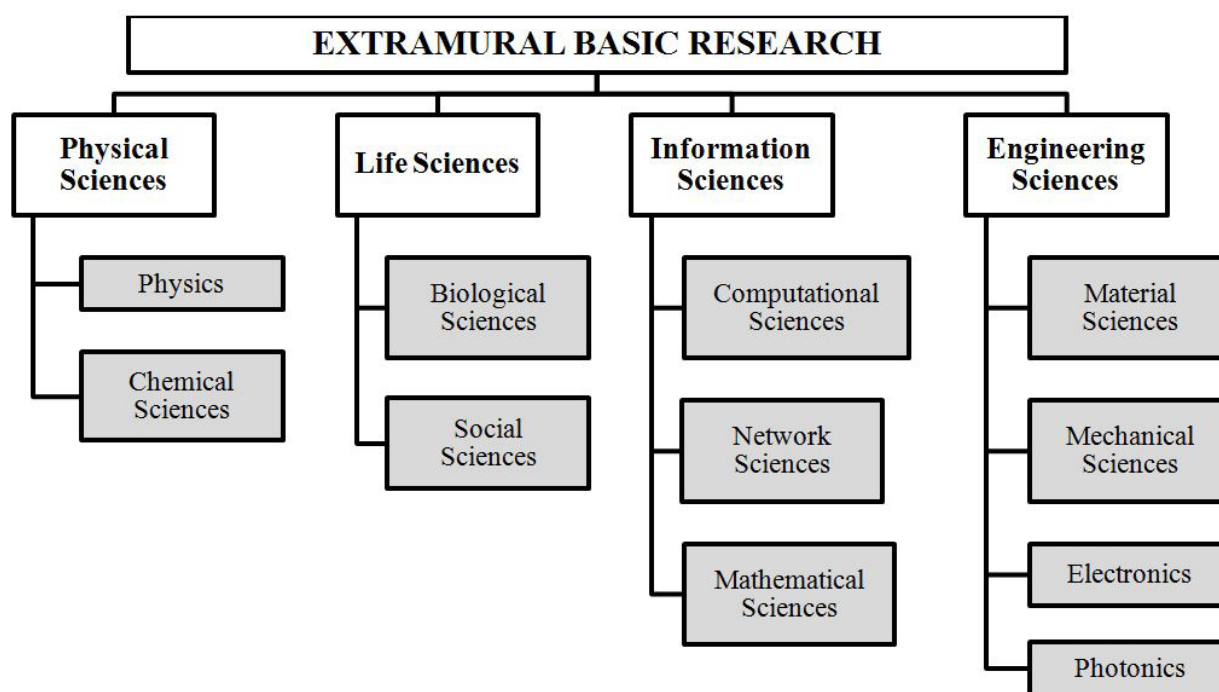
EXTRAMURAL BASIC RESEARCH

Physical Sciences

Physics

Chemical Sciences

Life Sciences

Biological Sciences

Social Sciences

Information Sciences

Computational Sciences

Network Sciences

Mathematical Sciences

Engineering Sciences

Material Sciences

Mechanical Sciences

Electronics

Photonics